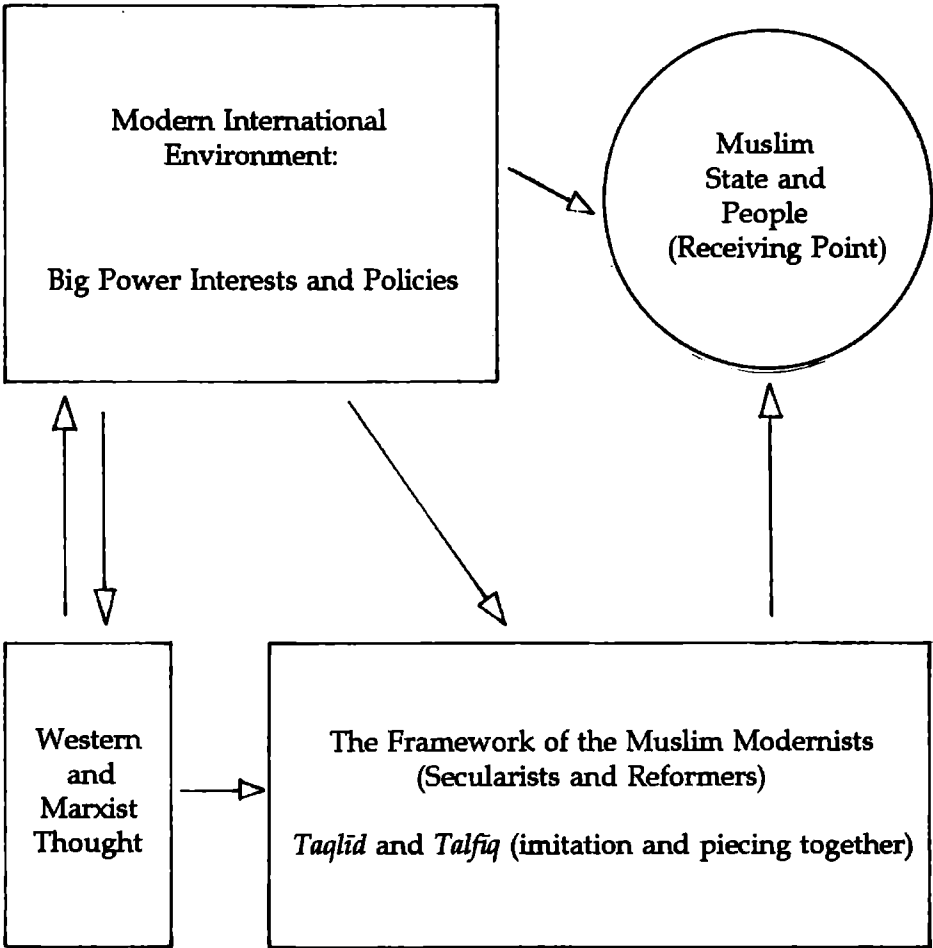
Modern International Environment:

Big Power Interests and Policies

Muslim State and People (Receiving Point)

Western and Marxist Thought

The Framework of the Muslim Modernists (Secularists and Reformers)

*Taqlīd* and *Talfīq* (imitation and piecing together)